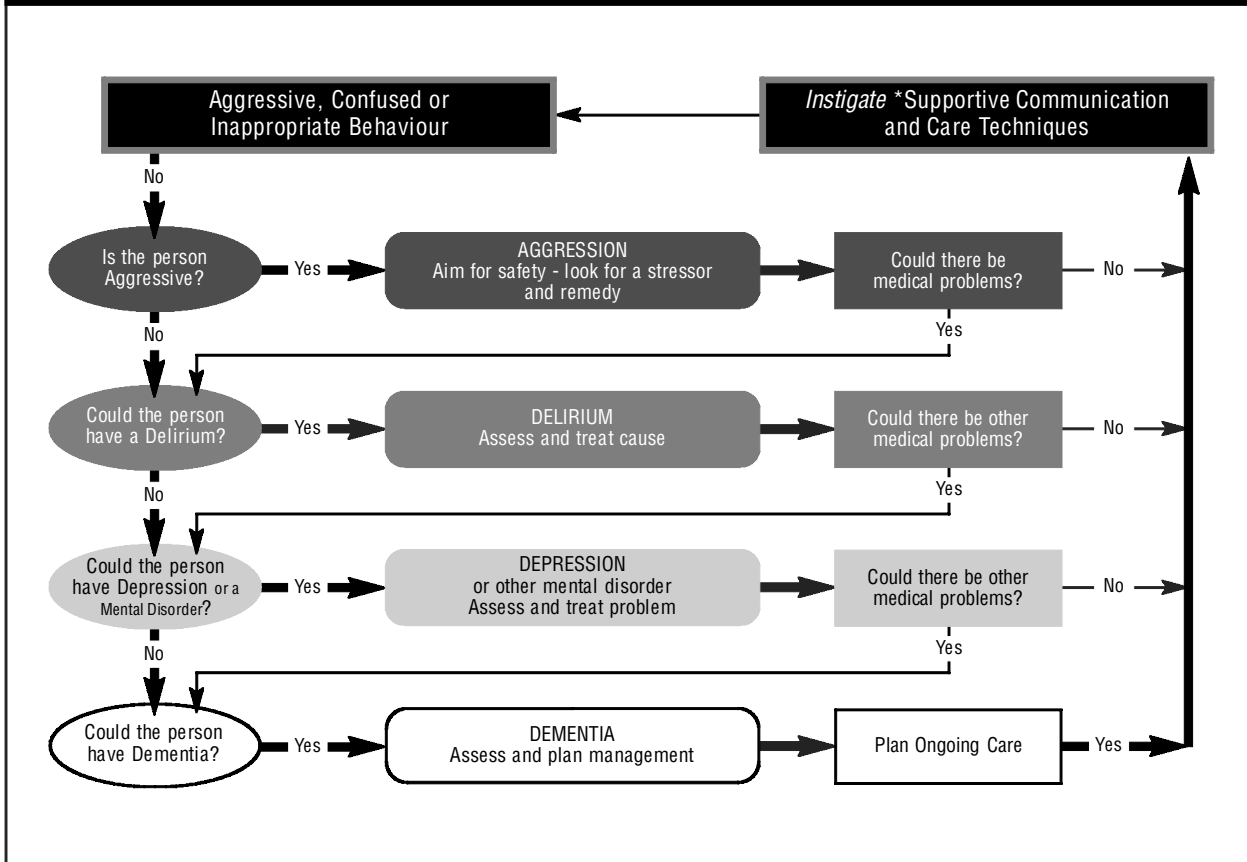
Aggressive, Confused or Inappropriate Behaviour

*Instigate* *Supportive Communication and Care Techniques

No

Is the person Aggressive?

Yes

AGGRESSION
Aim for safety - look for a stressor and remedy

Could there be medical problems?

No

Yes

No

Could the person have a Delirium?

Yes

DELIRIUM
Assess and treat cause

Could there be other medical problems?

No

Yes

No

Could the person have Depression or a Mental Disorder?

Yes

DEPRESSION
or other mental disorder
Assess and treat problem

Could there be other medical problems?

No

Yes

No

Could the person have Dementia?

Yes

DEMENTIA
Assess and plan management

Plan Ongoing Care

Yes